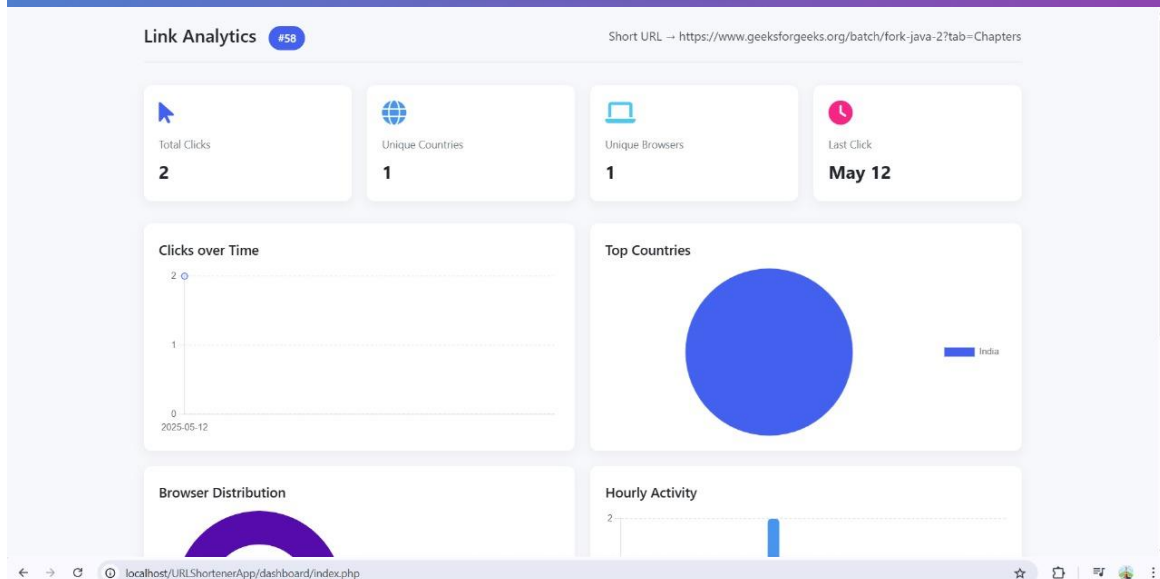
Link Analytics #58

Short URL → https://www.geeksforgeeks.org/batch/fork-java-2?tab=Chapters

Total Clicks
2

Unique Countries
1

Unique Browsers
1

Last Click
May 12

Clicks over Time

2
1
0
2025-05-12

Top Countries

India

Browser Distribution

Hourly Activity

2

localhost/URLShortenerApp/dashboard/index.php